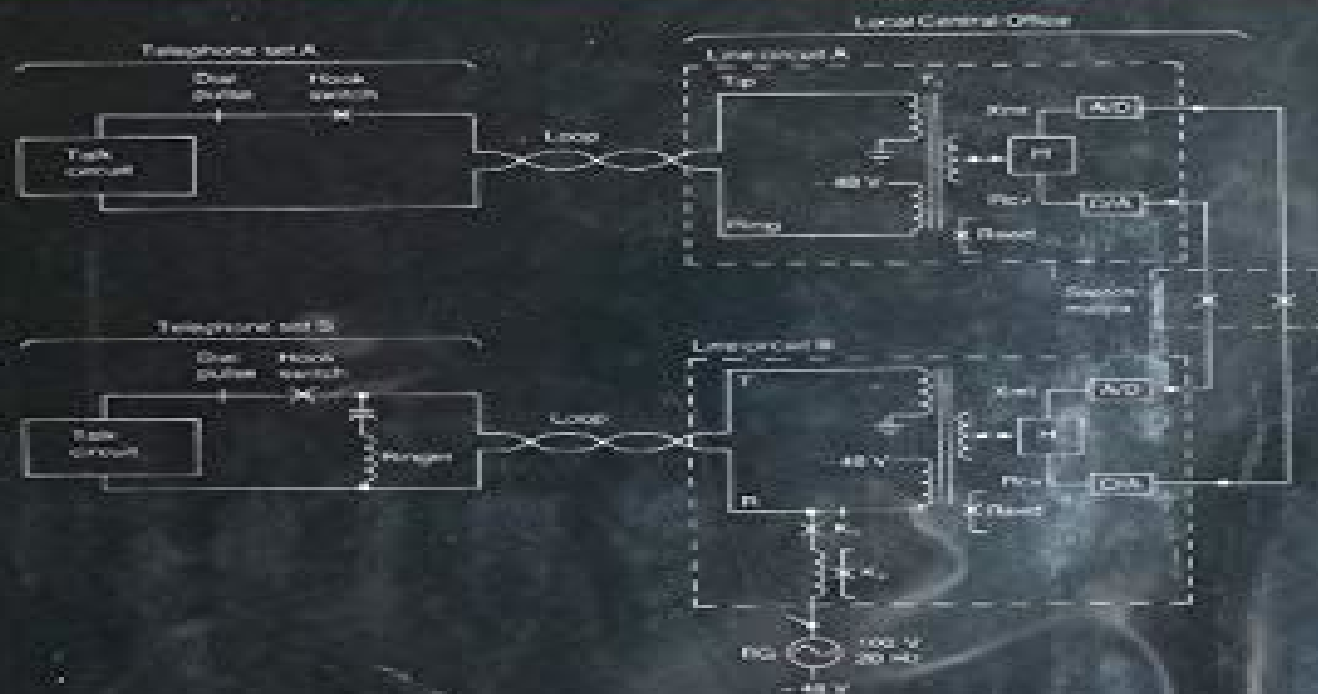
Local Central Office

Telephone set A

Dial pulse

Hook switch

Talk circuit

Loop

Line circuit A

Tip

-48 V

Ring

Xmt

A/D

H

Rcv

D/A

Reset

Telephone set B

Dial pulse

Hook switch

Talk circuit

Ringer

Loop

Line circuit B

T

-48 V

R

Xmt

A/D

H

Rcv

D/A

Reset

Space matrix

$K_1$

$K_2$

RG

100 V 20 Hz

-48 V